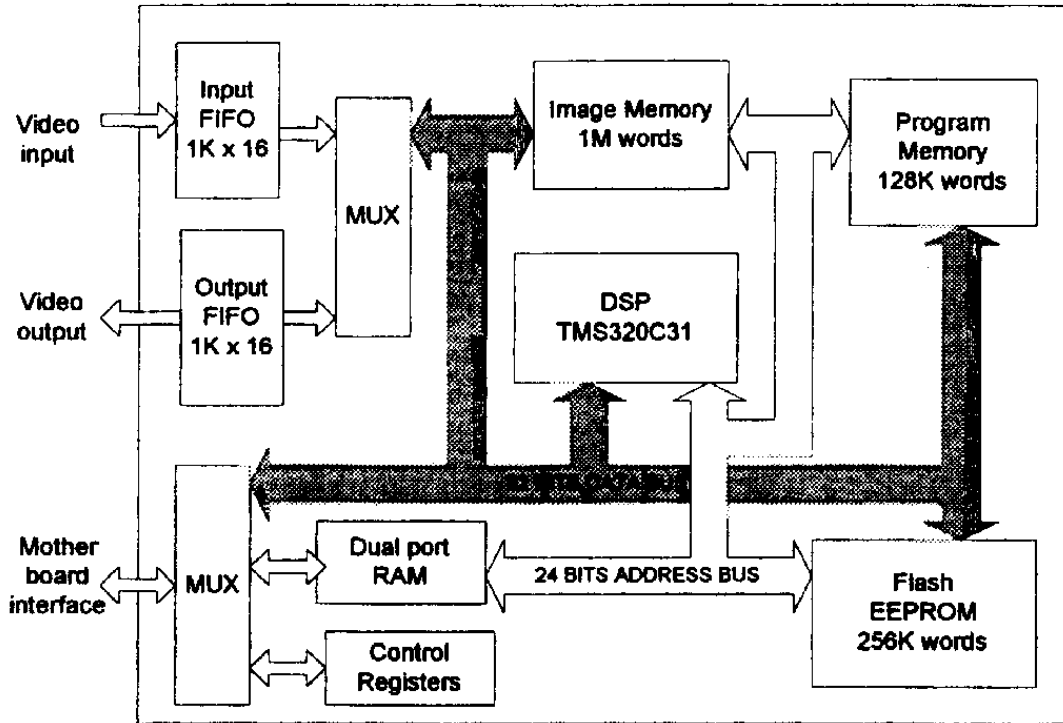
Video input

Input FIFO 1K x 16

MUX

Image Memory 1M words

Program Memory 128K words

Video output

Output FIFO 1K x 16

DSP TMS320C31

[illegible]

Mother board interface

MUX

Dual port RAM

24 BITS ADDRESS BUS

Flash EEPROM 256K words

Control Registers